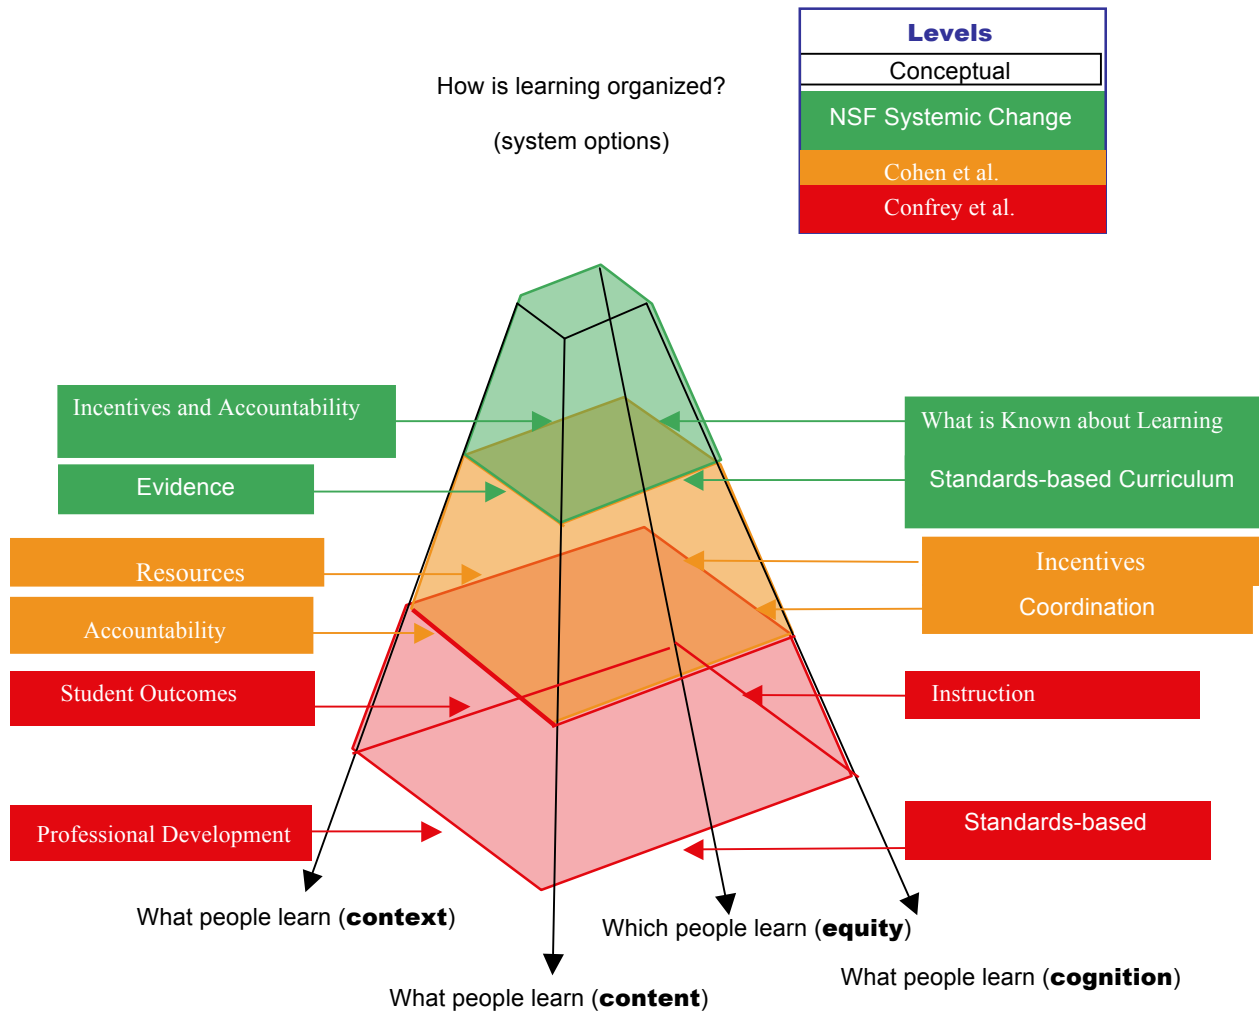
How is learning organized?

(system options)

| Levels |
|---|
| Conceptual |
| NSF Systemic Change |
| Cohen et al. |
| Confrey et al. |

Incentives and Accountability

Evidence

Resources

Accountability

Student Outcomes

Professional Development

What is Known about Learning

Standards-based Curriculum

Incentives

Coordination

Instruction

Standards-based

What people learn (**context**)

Which people learn (**equity**)

What people learn (**cognition**)

What people learn (**content**)